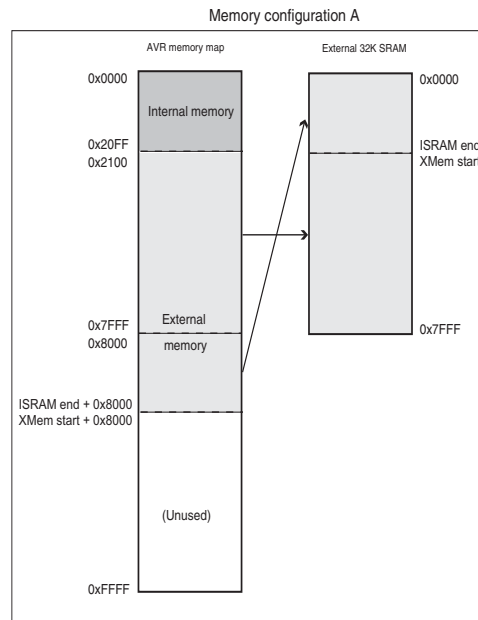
Memory configuration A

AVR memory map

External 32K SRAM

0x0000

Internal memory

0x20FF
0x2100

0x7FFF
0x8000

External
memory

ISRAM end + 0x8000
XMem start + 0x8000

(Unused)

0xFFFF

0x0000

ISRAM end
XMem start

0x7FFF